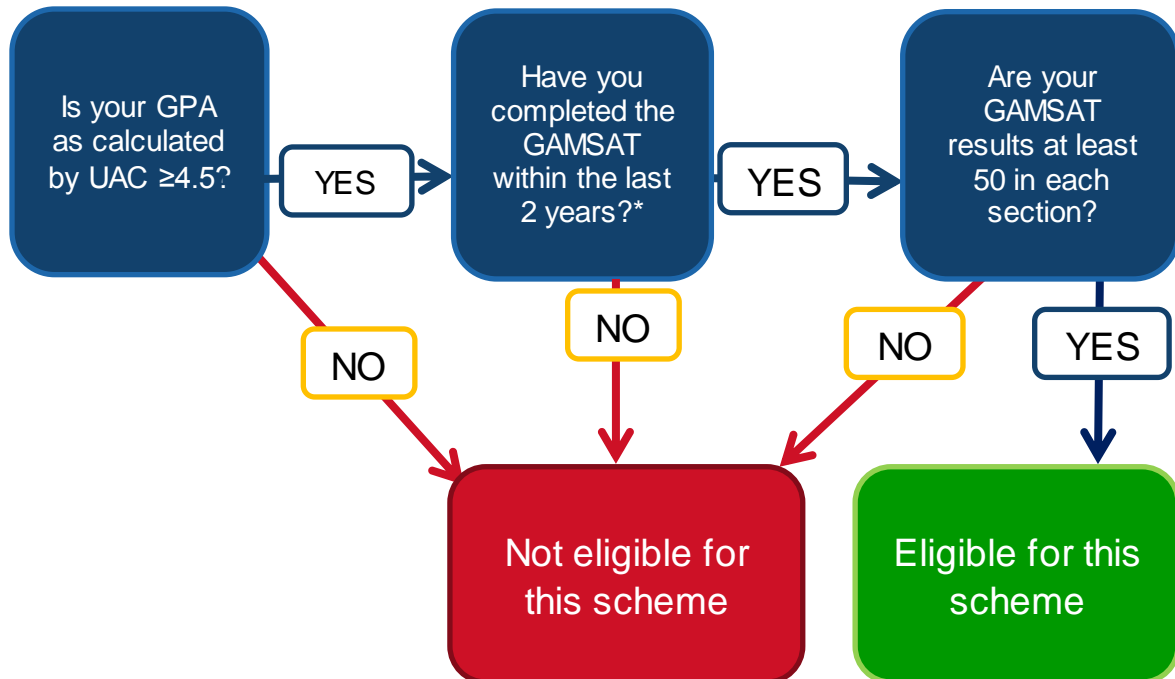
Is your GPA as calculated by UAC $\geq 4.5$?

YES

Have you completed the GAMSAT within the last 2 years?*

YES

Are your GAMSAT results at least 50 in each section?

NO

NO

NO

YES

Not eligible for this scheme

Eligible for this scheme